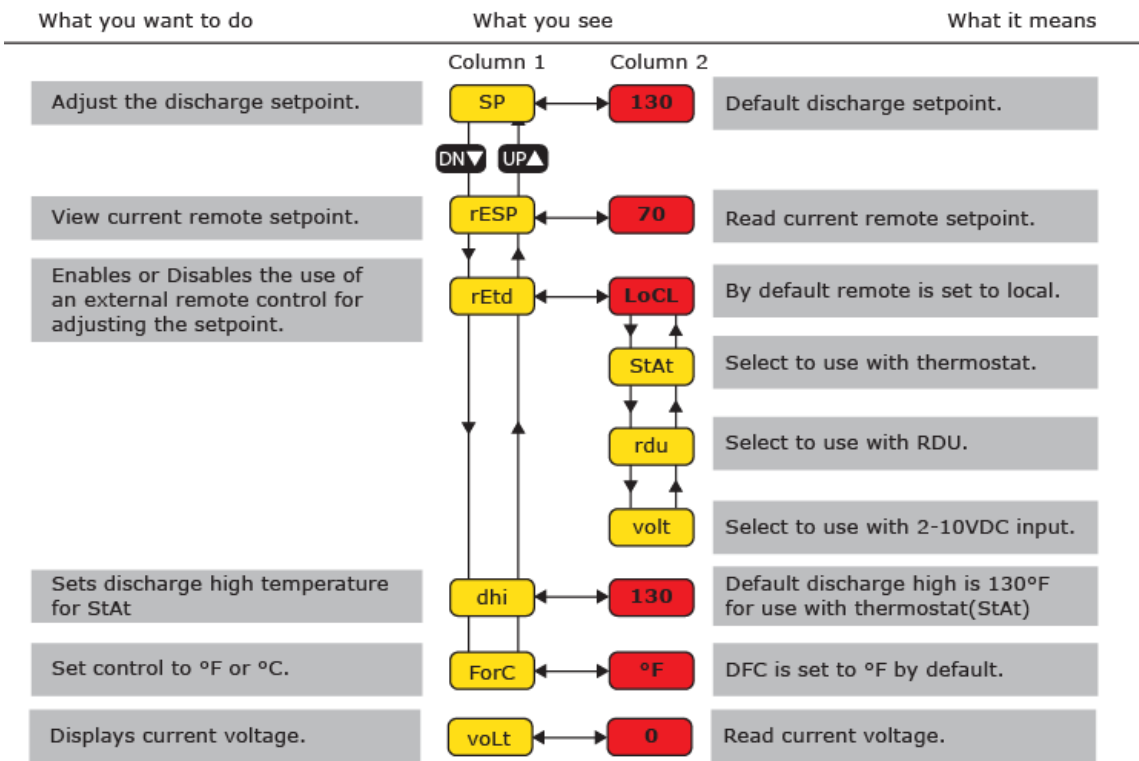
What you want to do | What you see | What it means

Column 1 Column 2

Adjust the discharge setpoint. SP 130 Default discharge setpoint.

DN▼ UP▲

View current remote setpoint. rESP 70 Read current remote setpoint.

Enables or Disables the use of an external remote control for adjusting the setpoint. rEtd LoCL By default remote is set to local.

StAt Select to use with thermostat.

rdu Select to use with RDU.

volt Select to use with 2-10VDC input.

Sets discharge high temperature for StAt dhi 130 Default discharge high is 130°F for use with thermostat(StAt)

Set control to °F or °C. ForC °F DFC is set to °F by default.

Displays current voltage. voLt 0 Read current voltage.